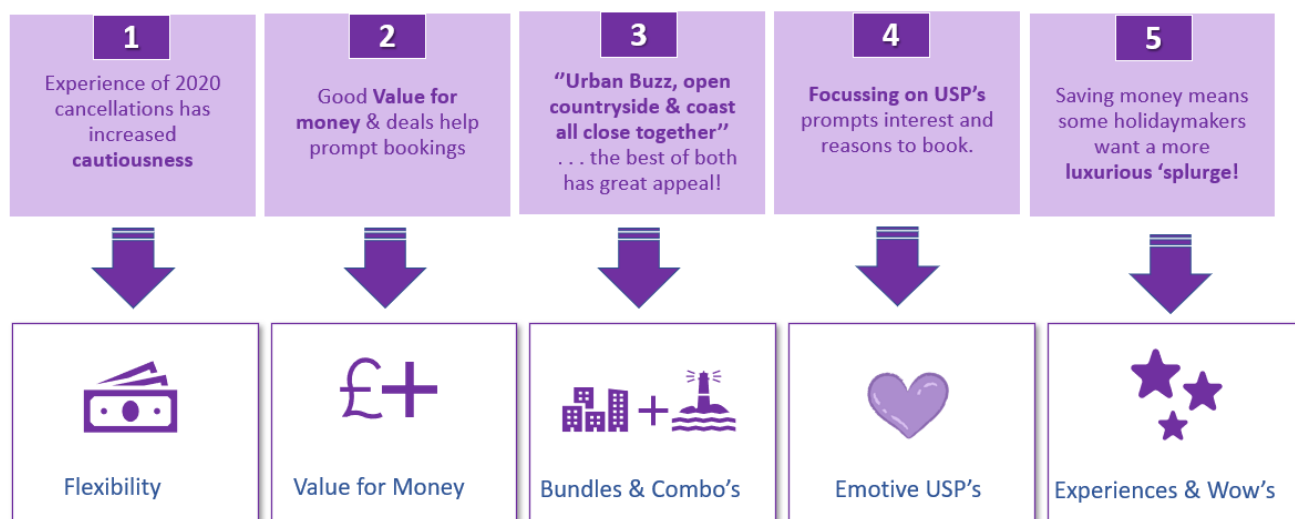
1

Experience of 2020 cancellations has increased **cautiousness**

2

Good **Value for money** & deals help prompt bookings

3

**"Urban Buzz, open countryside & coast all close together"** . . . the best of both has great appeal!

4

**Focussing on USP's** prompts interest and reasons to book.

5

Saving money means some holidaymakers want a more **luxurious 'splurge!**

Flexibility

£+

Value for Money

Bundles & Combo's

Emotive USP's

Experiences & Wow's